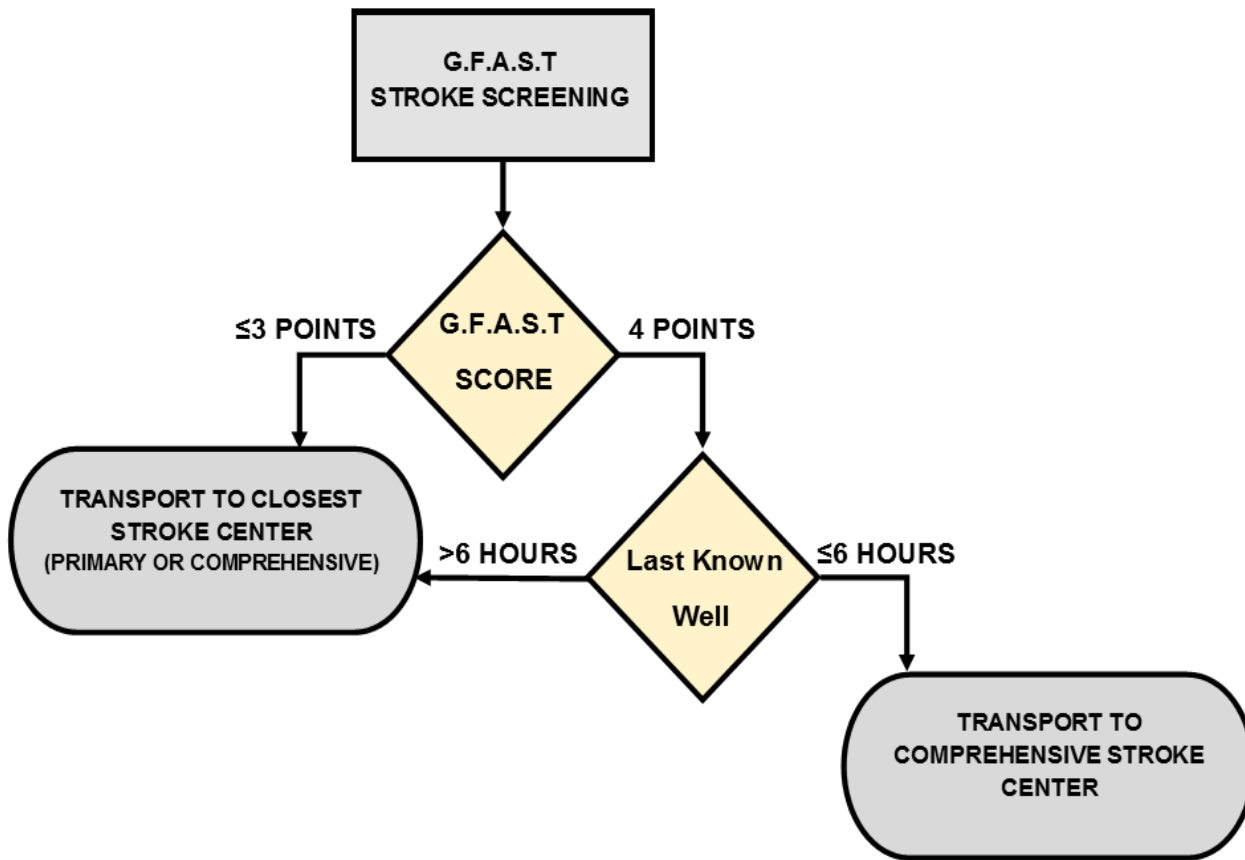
G.F.A.S.T
STROKE SCREENING

≤3 POINTS

G.F.A.S.T
SCORE

4 POINTS

TRANSPORT TO CLOSEST STROKE CENTER
(PRIMARY OR COMPREHENSIVE)

>6 HOURS

Last Known Well

≤6 HOURS

TRANSPORT TO COMPREHENSIVE STROKE CENTER